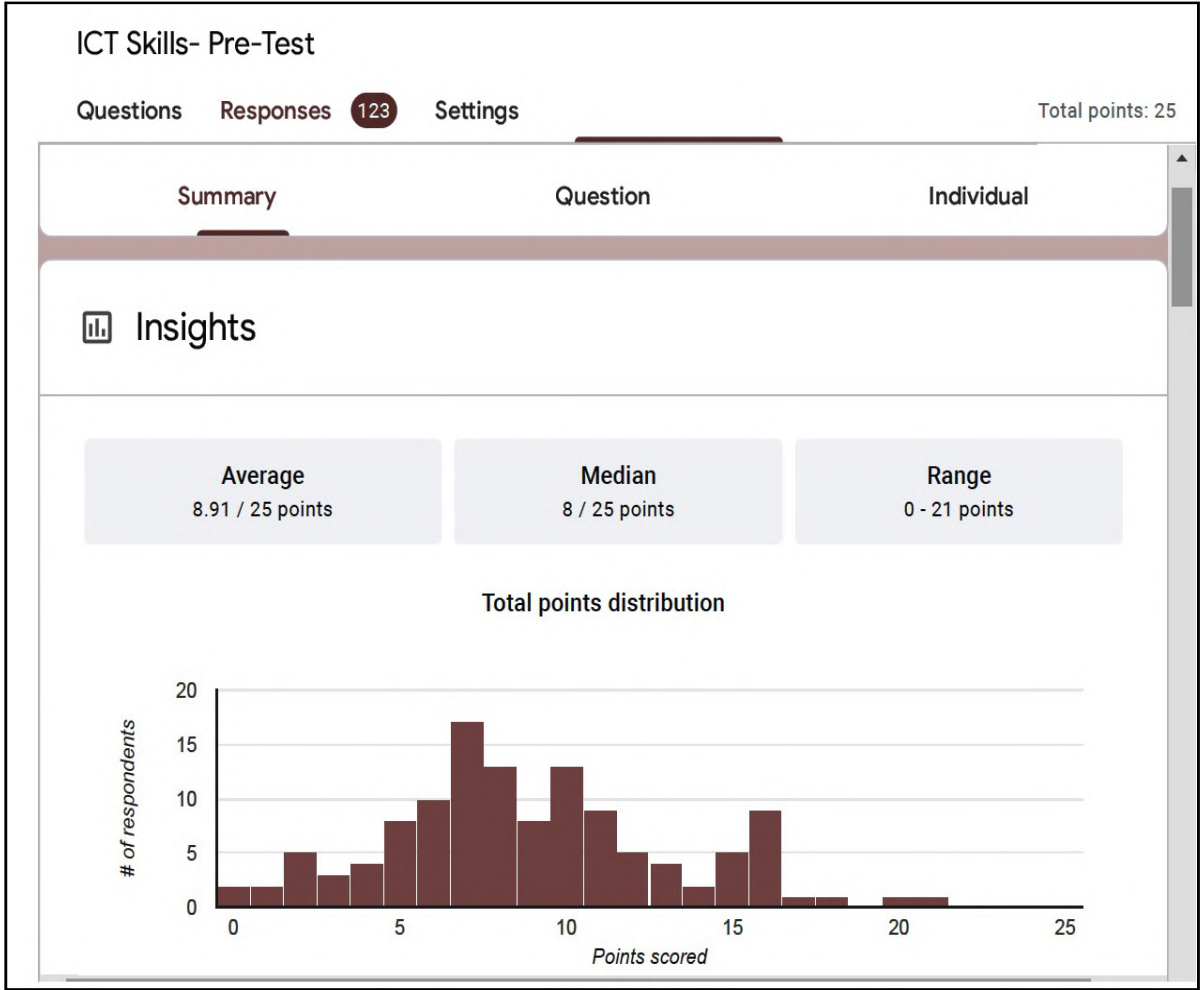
ICT Skills- Pre-Test

Questions Responses 123 Settings

Total points: 25

Summary Question Individual

Insights

Average
8.91 / 25 points

Median
8 / 25 points

Range
0 - 21 points

Total points distribution

20
15
10
5
0

# of respondents

0 5 10 15 20 25

Points scored